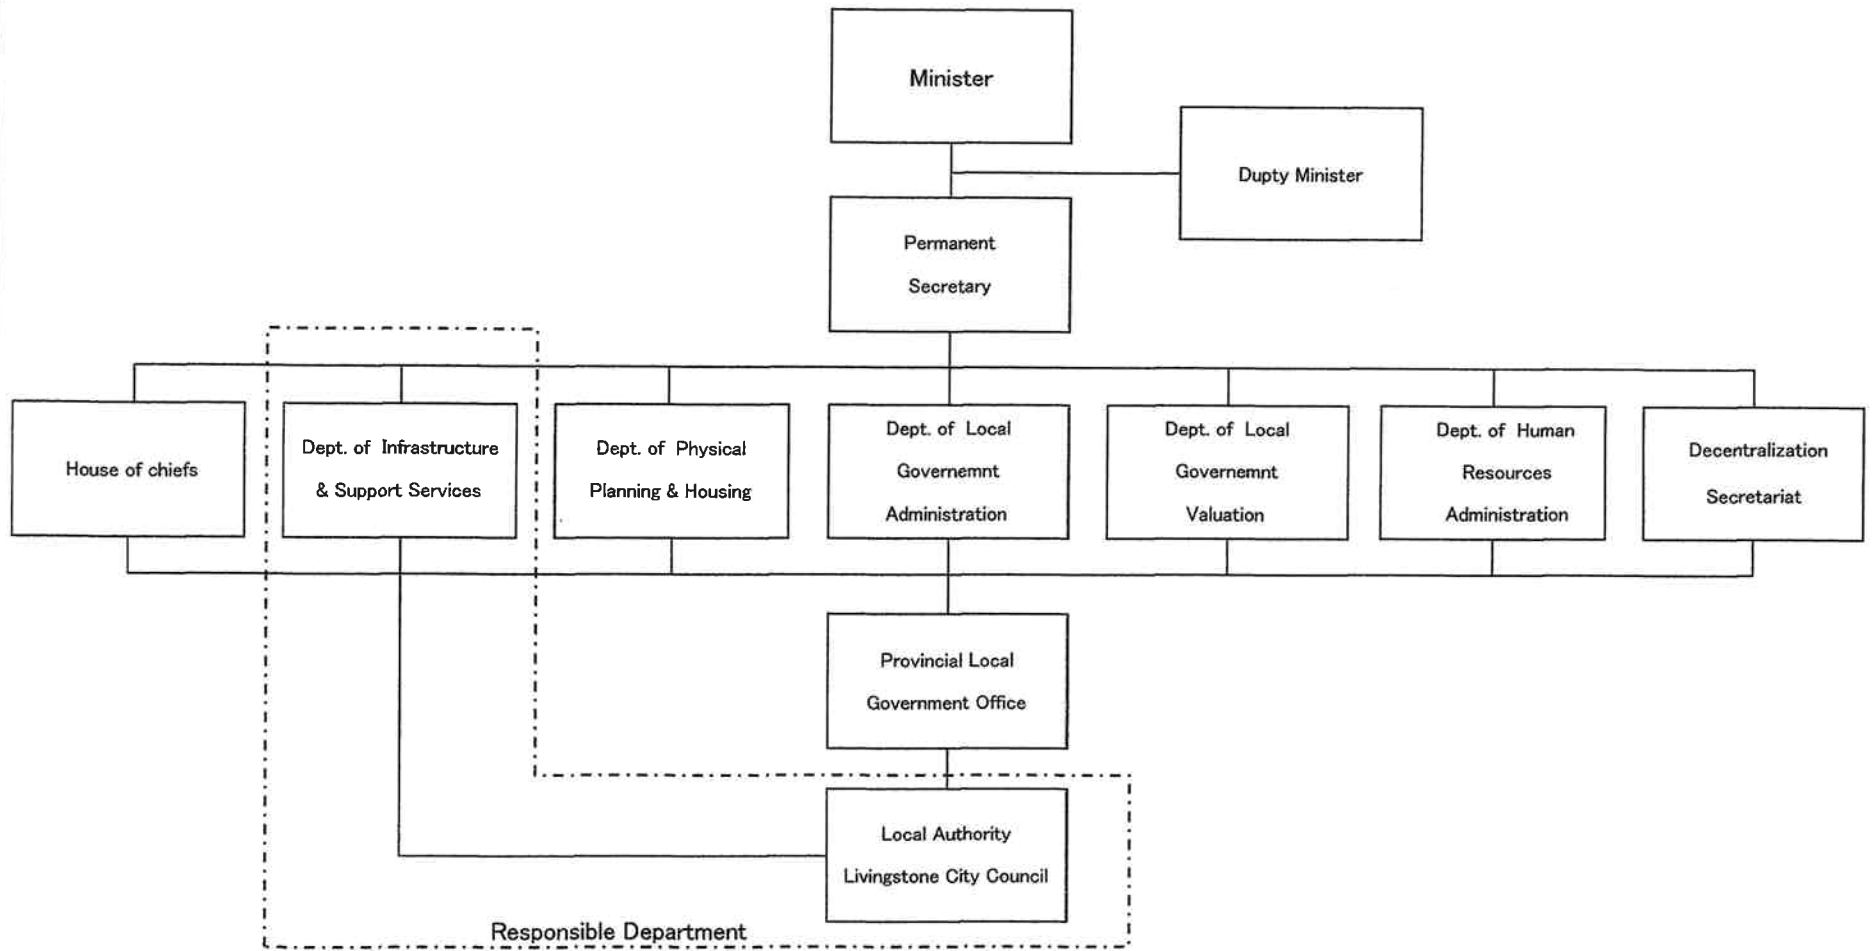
Minister

Dupty Minister

Permanent Secretary

House of chiefs

Dept. of Infrastructure & Support Services

Dept. of Physical Planning & Housing

Dept. of Local Governemnt Administration

Dept. of Local Governemnt Valuation

Dept. of Human Resources Administration

Decentralization Secretariat

Provincial Local Government Office

Local Authority Livingstone City Council

Responsible Department